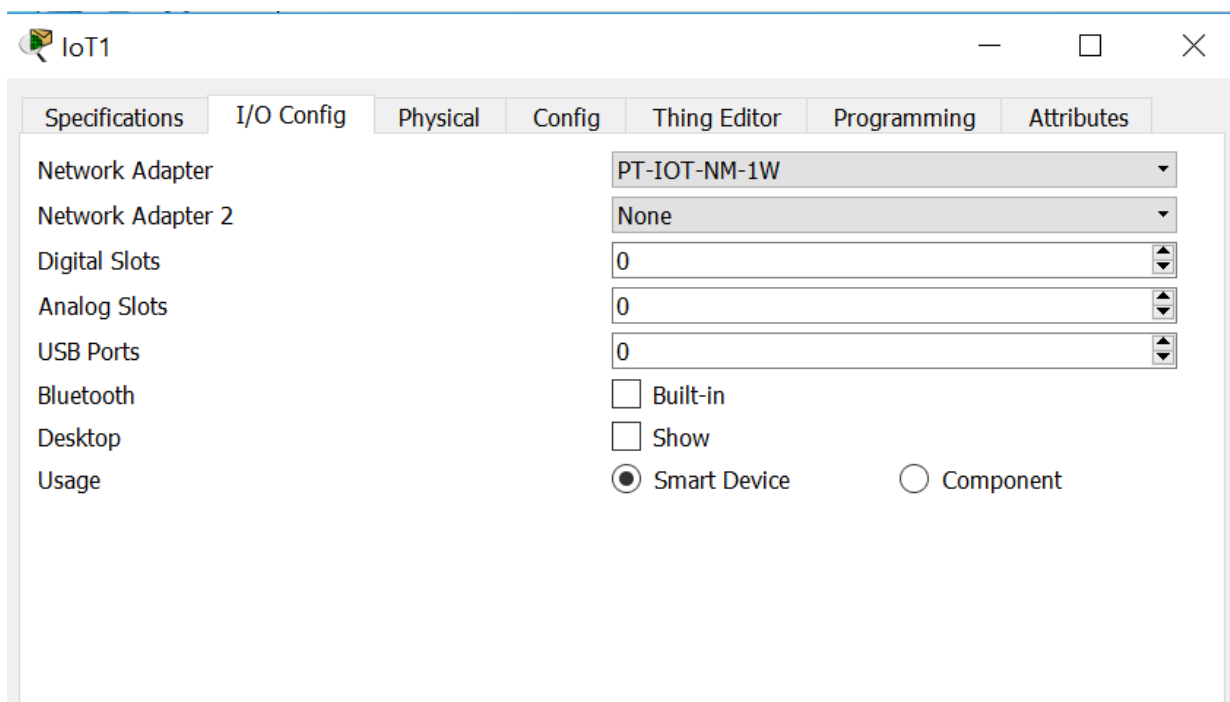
IoT1

Specifications | I/O Config | Physical | Config | Thing Editor | Programming | Attributes

| | |
|---|---|
| Network Adapter | PT-IOT-NM-1W |
| Network Adapter 2 | None |
| Digital Slots | 0 |
| Analog Slots | 0 |
| USB Ports | 0 |
| Bluetooth | Built-in |
| Desktop | Show |
| Usage | Smart Device   Component |